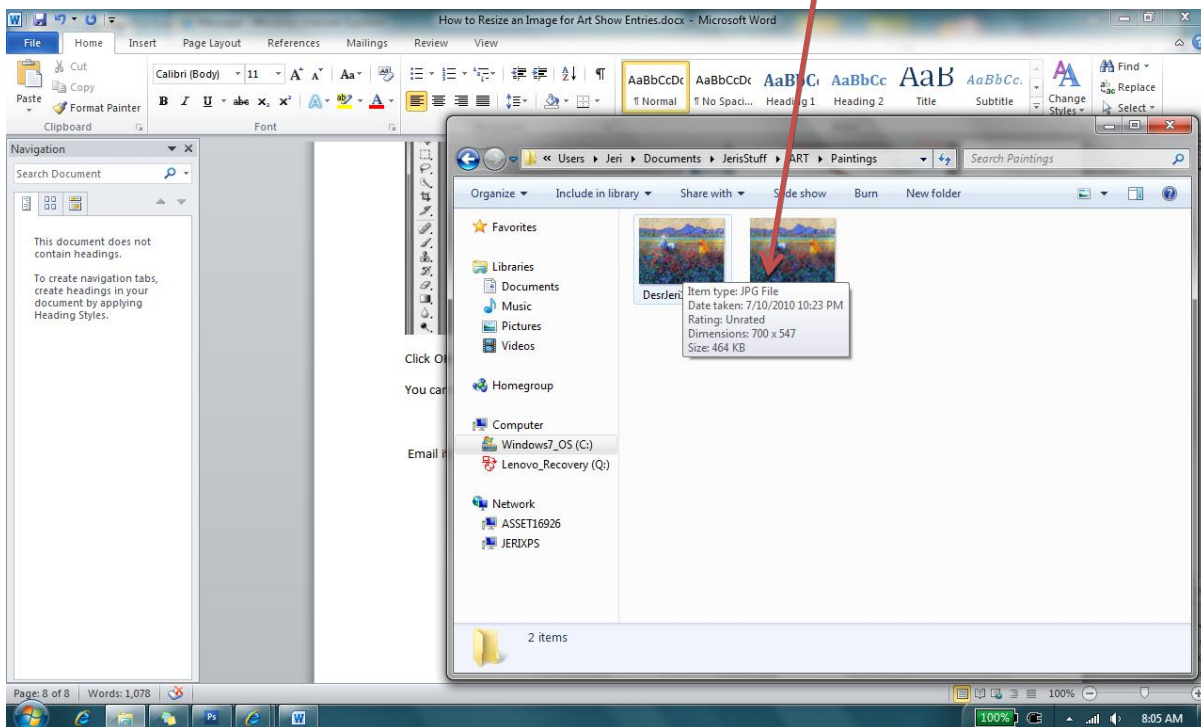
How to Resize an Image for Art Show Entries.docx - Microsoft Word

File Home Insert Page Layout References Mailings Review View

Cut
Copy
Paste
Format Painter
Clipboard

Calibri (Body) 11
Font

AaBbCcDc ¶ Normal
AaBbCcDc ¶ No Spaci...
AaBbC Heading 1
AaBbCc Heading 2
AaB Title
AaBbCc. Subtitle
Change Styles
Find
Replace
Select

Navigation
Search Document

This document does not contain headings.

To create navigation tabs, create headings in your document by applying Heading Styles.

Click O

You car

Email i

« Users ▸ Jeri ▸ Documents ▸ JerisStuff ▸ ART ▸ Paintings
Search Paintings

Organize ▾ Include in library ▾ Share with ▾ Slide show Burn New folder

Favorites

Libraries
Documents
Music
Pictures
Videos

Homegroup

Computer
Windows7_OS (C:)
Lenovo_Recovery (Q:)

Network
ASSET16926
JERIXPS

DesrJeri

Item type: JPG File
Date taken: 7/10/2010 10:23 PM
Rating: Unrated
Dimensions: 700 x 547
Size: 464 KB

2 items

Page: 8 of 8 Words: 1,078

100%

100%

8:05 AM